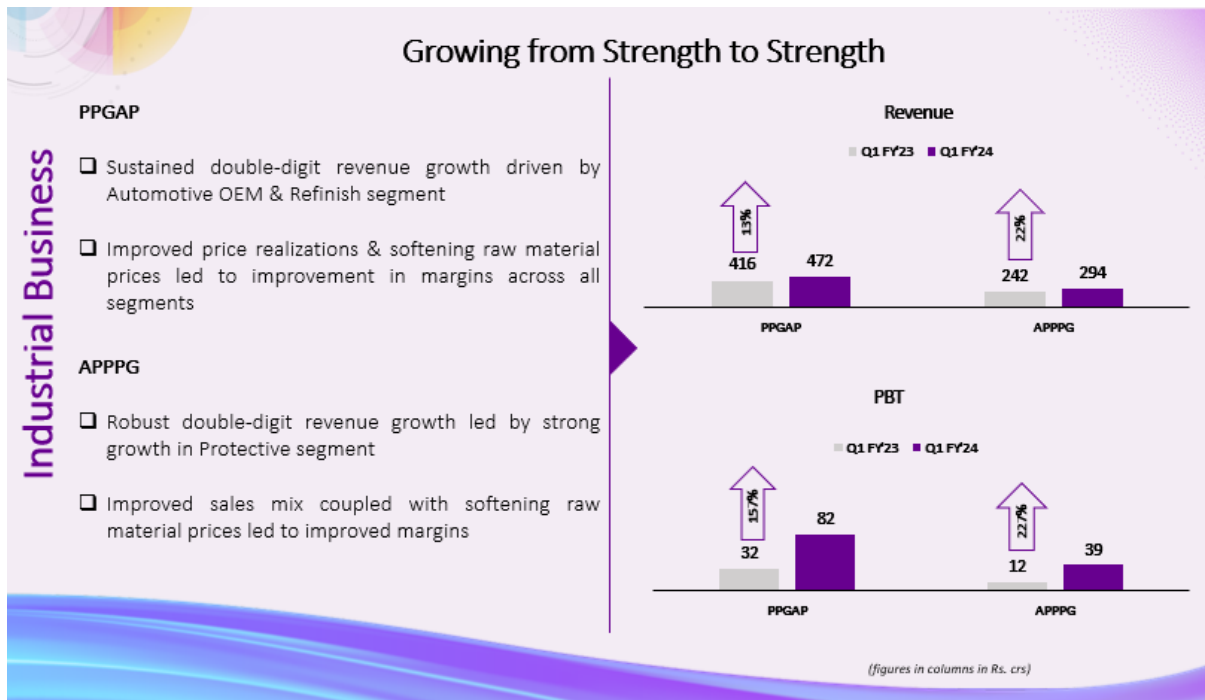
Growing from Strength to Strength

Industrial Business

PPGAP

❑ Sustained double-digit revenue growth driven by Automotive OEM & Refinish segment

❑ Improved price realizations & softening raw material prices led to improvement in margins across all segments

APPPG

❑ Robust double-digit revenue growth led by strong growth in Protective segment

❑ Improved sales mix coupled with softening raw material prices led to improved margins

Revenue

Q1 FY'23 Q1 FY'24

13%

416 472

22%

242 294

PPGAP APPPG

PBT

Q1 FY'23 Q1 FY'24

157%

32 82

227%

12 39

PPGAP APPPG

(figures in columns in Rs. crs)